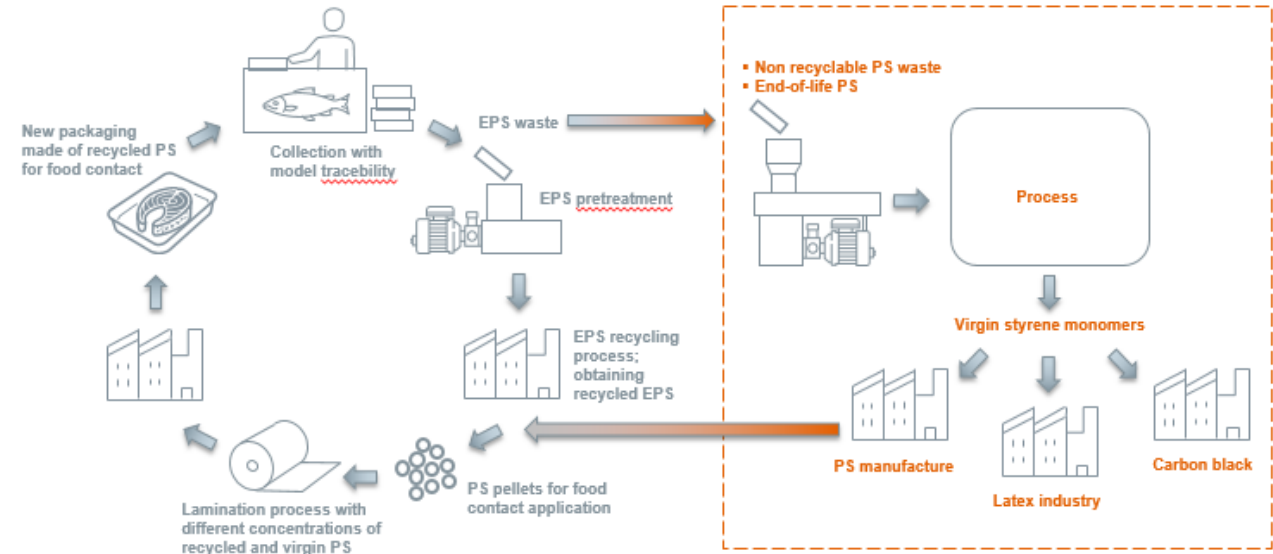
New packaging made of recycled PS for food contact

Collection with model traceability

EPS waste

EPS pretreatment

EPS recycling process; obtaining recycled EPS

PS pellets for food contact application

Lamination process with different concentrations of recycled and virgin PS

▪ Non recyclable PS waste
▪ End-of-life PS

Process

Virgin styrene monomers

PS manufacture

Latex industry

Carbon black